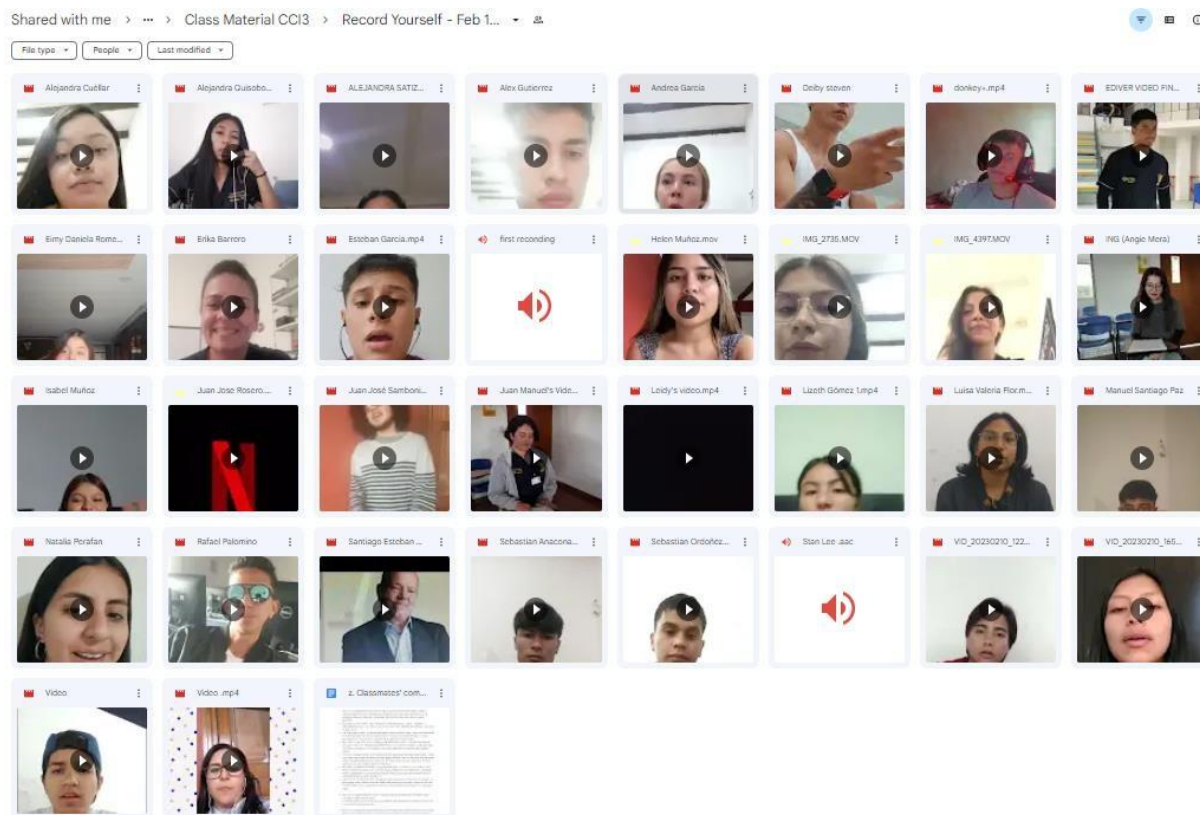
Shared with me > ··· > Class Material CCI3 > Record Yourself - Feb 1...

File type People Last modified

Alejandra Cuéllar
Alejandra Quisobo...
ALEJANDRA SATIZ...
Alex Gutierrez
Andrea Garcia
Deiby steven
donkey+.mp4
EDIVER VIDEO FIN...

Eimy Daniela Rome...
Erika Barrero
Esteban Garcia.mp4
first recording
Helen Muñoz.mov
IMG_2735.MOV
IMG_4397.MOV
ING (Angie Mera)

Isabel Muñoz
Juan Jose Rosero...
Juan José Samboni...
Juan Manuel's Vide...
Leidy's video.mp4
Lizeth Gómez 1.mp4
Luisa Valeria Flor.m...
Manuel Santiago Paz

Natalia Perafan
Rafael Palomino
Santiago Esteban ...
Sebastian Anacona...
Sebastian Ordoñez...
Stan Lee .aac
VID_20230210_122...
VID_20230210_165...

Video
Video .mp4
z. Classmates' com...